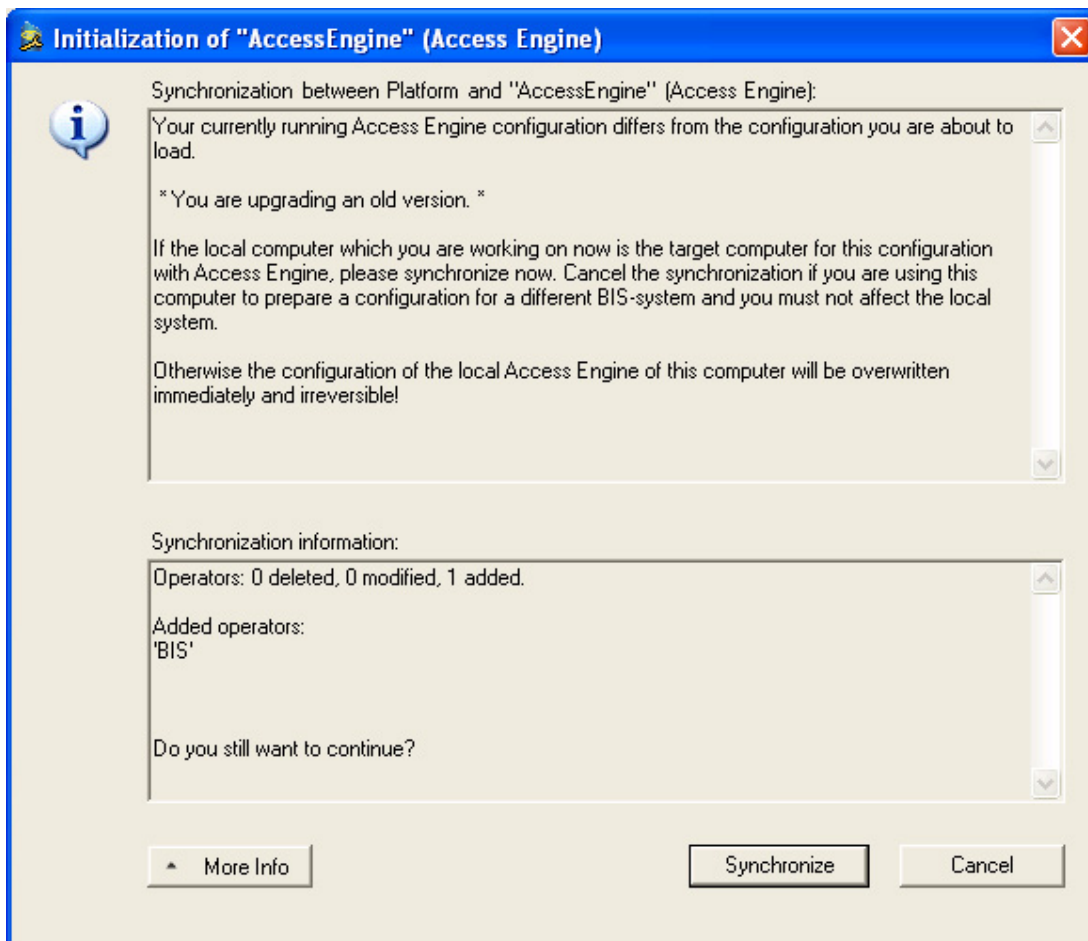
Initialization of "AccessEngine" (Access Engine)

Synchronization between Platform and "AccessEngine" (Access Engine):

Your currently running Access Engine configuration differs from the configuration you are about to load.

* You are upgrading an old version. *

If the local computer which you are working on now is the target computer for this configuration with Access Engine, please synchronize now. Cancel the synchronization if you are using this computer to prepare a configuration for a different BIS-system and you must not affect the local system.

Otherwise the configuration of the local Access Engine of this computer will be overwritten immediately and irreversible!

Synchronization information:

Operators: 0 deleted, 0 modified, 1 added.

Added operators:
'BIS'

Do you still want to continue?

More Info

Synchronize

Cancel